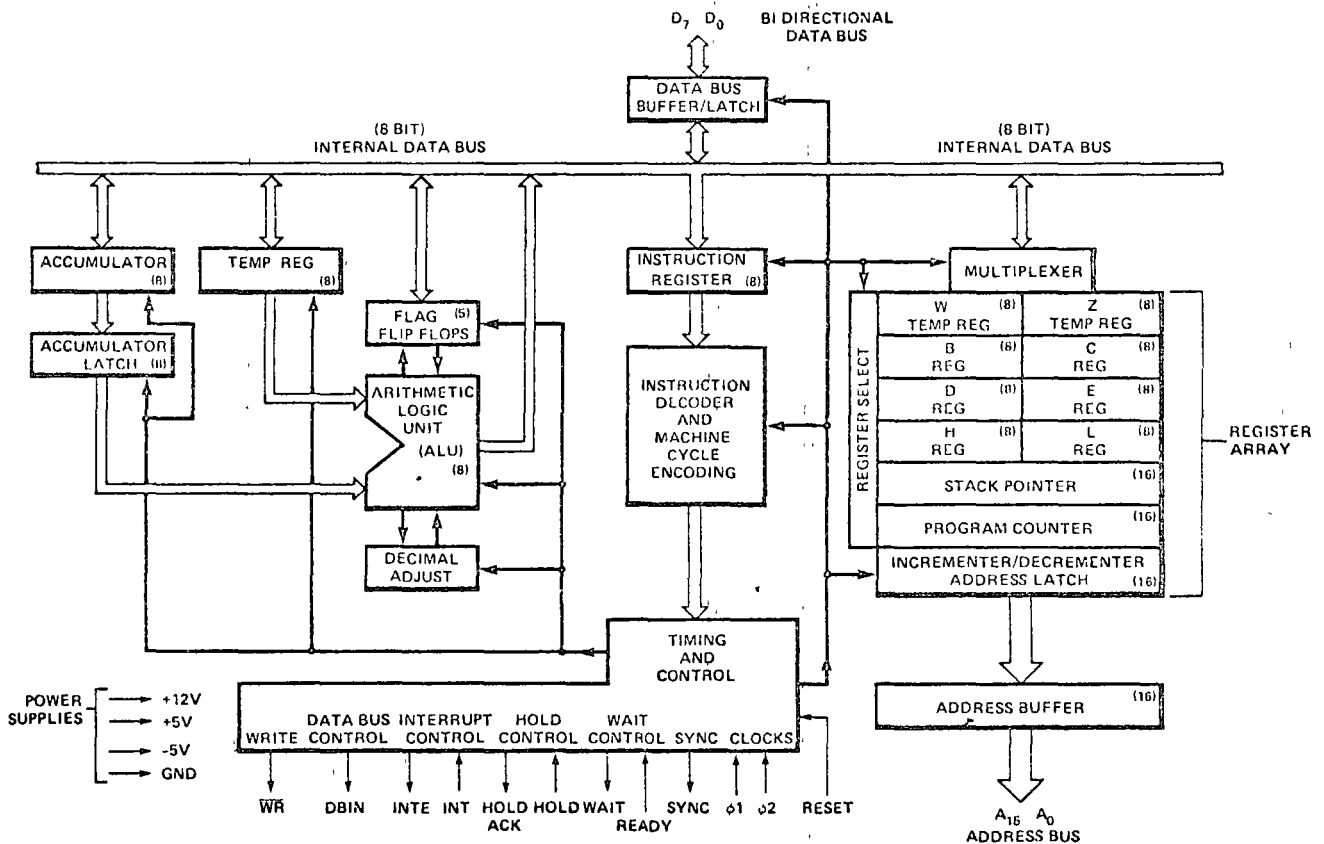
$D_7$ $D_0$ BI DIRECTIONAL DATA BUS

DATA BUS BUFFER/LATCH

(8 BIT) INTERNAL DATA BUS

(8 BIT) INTERNAL DATA BUS

ACCUMULATOR (8)

TEMP REG (8)

FLAG (5) FLIP FLOPS

INSTRUCTION REGISTER (8)

MULTIPLEXER

ACCUMULATOR LATCH (8)

ARITHMETIC LOGIC UNIT (ALU) (8)

INSTRUCTION DECODER AND MACHINE CYCLE ENCODING

REGISTER SELECT

| W (8) TEMP REG | Z (8) TEMP REG |
|---|---|
| B (8) REG | C (8) REG |
| D (8) REG | E (8) REG |
| H (8) REG | L (8) REG |
| STACK POINTER (16) | |
| PROGRAM COUNTER (16) | |
| INCREMENTER/DECREMENTER ADDRESS LATCH (16) | |

REGISTER ARRAY

DECIMAL ADJUST

TIMING AND CONTROL

POWER SUPPLIES +12V +5V -5V GND

WRITE DATA BUS CONTROL INTERRUPT CONTROL HOLD CONTROL WAIT CONTROL SYNC CLOCKS

ADDRESS BUFFER (16)

$\overline{WR}$ DBIN INTE INT HOLD ACK HOLD WAIT READY SYNC $\phi1$ $\phi2$ RESET

$A_{15}$ $A_0$ ADDRESS BUS